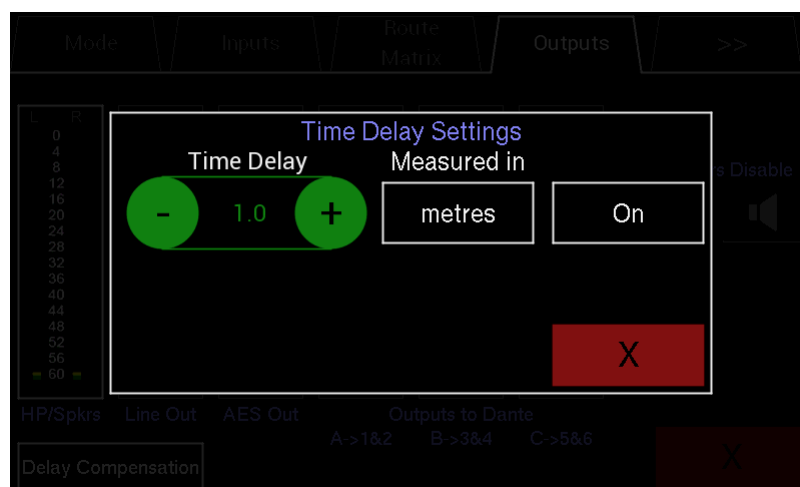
Mode | Inputs | Route Matrix | Outputs | >>

L R
0
4
8
12
16
20
24
28
32
36
40
44
48
52
56
60

Time Delay Settings

Time Delay

- 1.0 +

Measured in

metres

On

X

s Disable

HP/Spkrs Line Out AES Out Outputs to Dante

A->1&2 B->3&4 C->5&6

Delay Compensation

X